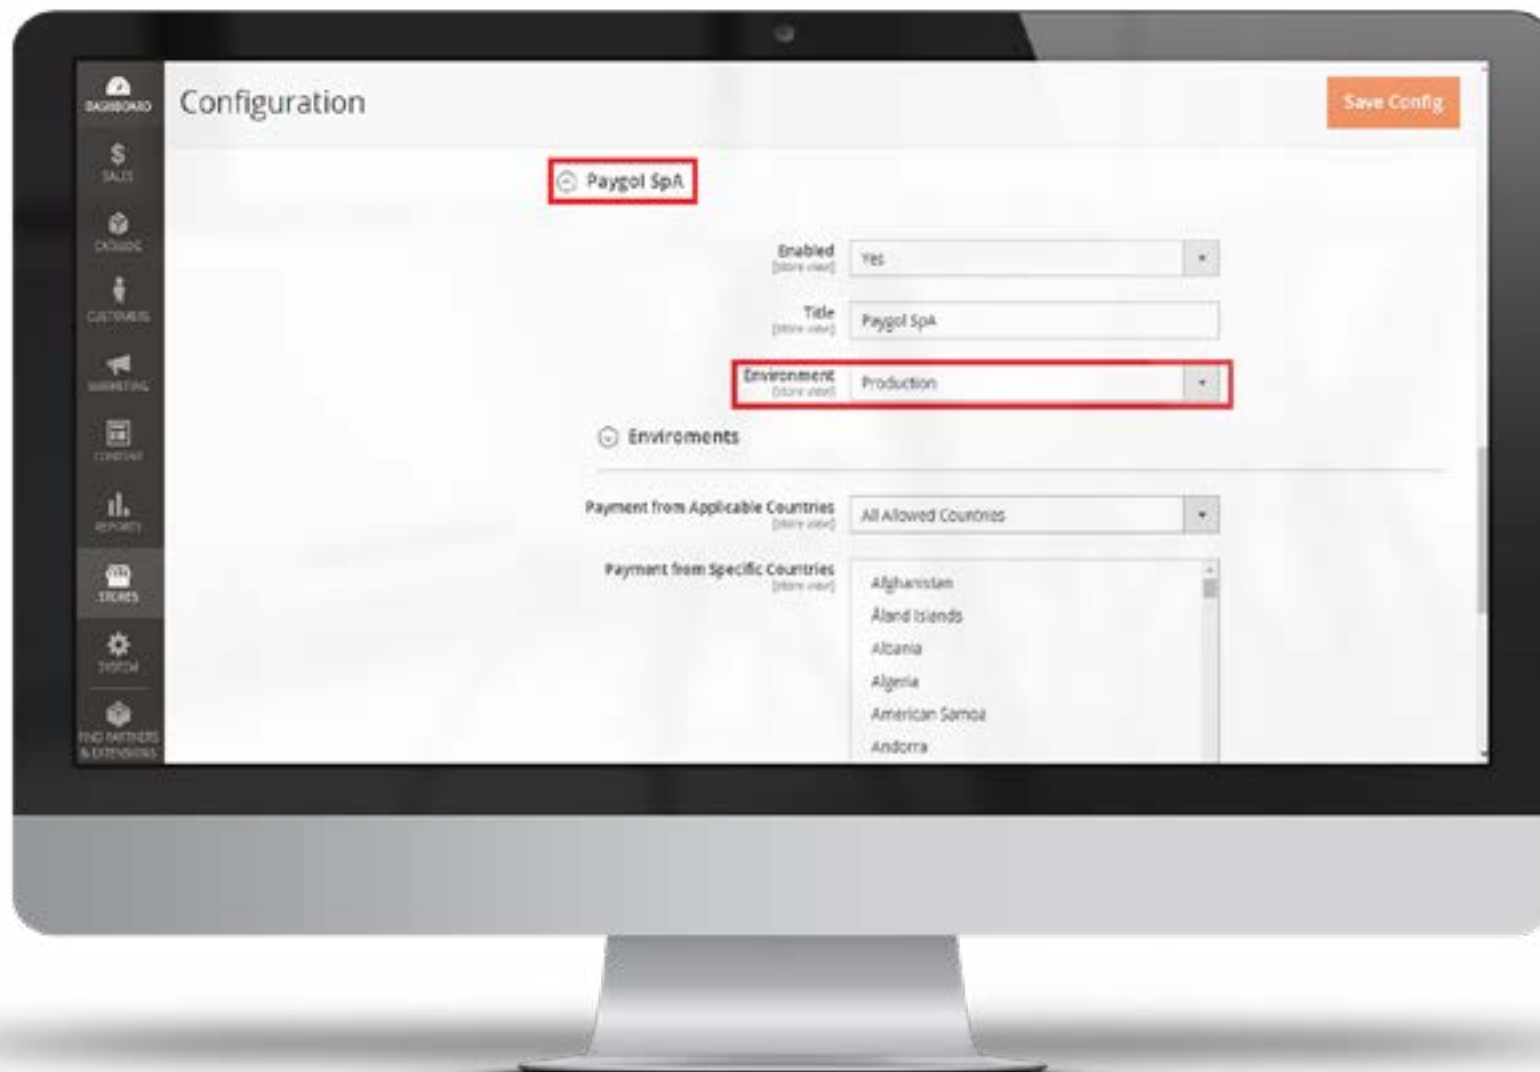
DASHBOARD
SALES
CATALOG
CUSTOMERS
MARKETING
CONTENT
REPORTS
STORES
SYSTEM
FIND PARTNERS & EXTENSIONS

Configuration

Save Config

Paygol SpA

Enabled
[store view]
Yes

Title
[store view]
Paygol SpA

Environment
[store view]
Production

Enviroments

Payment from Applicable Countries
[store view]
All Allowed Countries

Payment from Specific Countries
[store view]
Afghanistan
Åland Islands
Albania
Algeria
American Samoa
Andorra